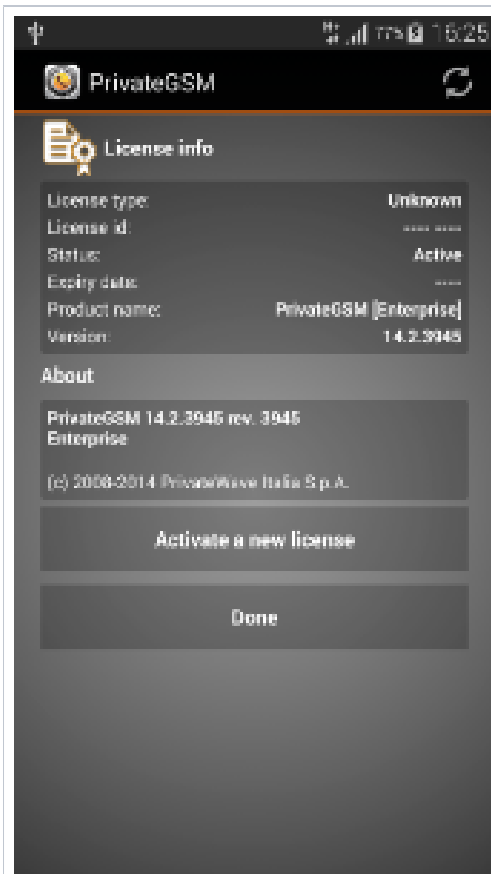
77% 16:25

PrivateGSM

License info

| License type: | Unknown |
|---|---|
| License id: | ---- ---- |
| Status: | Active |
| Expiry date: | ---- |
| Product name: | PrivateGSM [Enterprise] |
| Version: | 14.2.3945 |

About

PrivateGSM 14.2.3945 rev. 3945
Enterprise

(c) 2008-2014 PrivateWave Italia S.p.A.

Activate a new license

Done